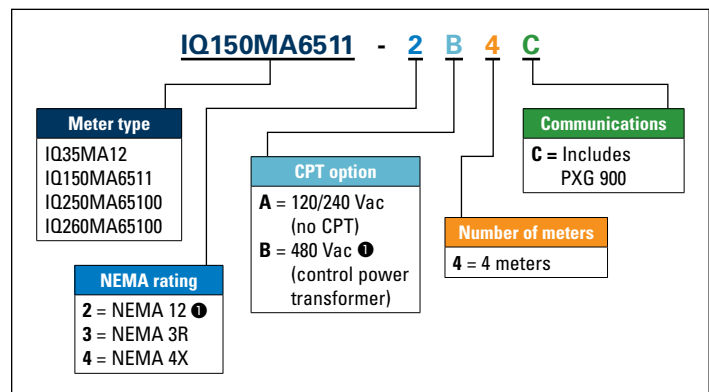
IQ150MA6511 - 2 B 4 C

Meter type
IQ35MA12
IQ150MA6511
IQ250MA65100
IQ260MA65100

NEMA rating
**2** = NEMA 12 ❶
**3** = NEMA 3R
**4** = NEMA 4X

CPT option
**A** = 120/240 Vac (no CPT)
**B** = 480 Vac ❶ (control power transformer)

Number of meters
**4** = 4 meters

Communications
**C =** Includes PXG 900